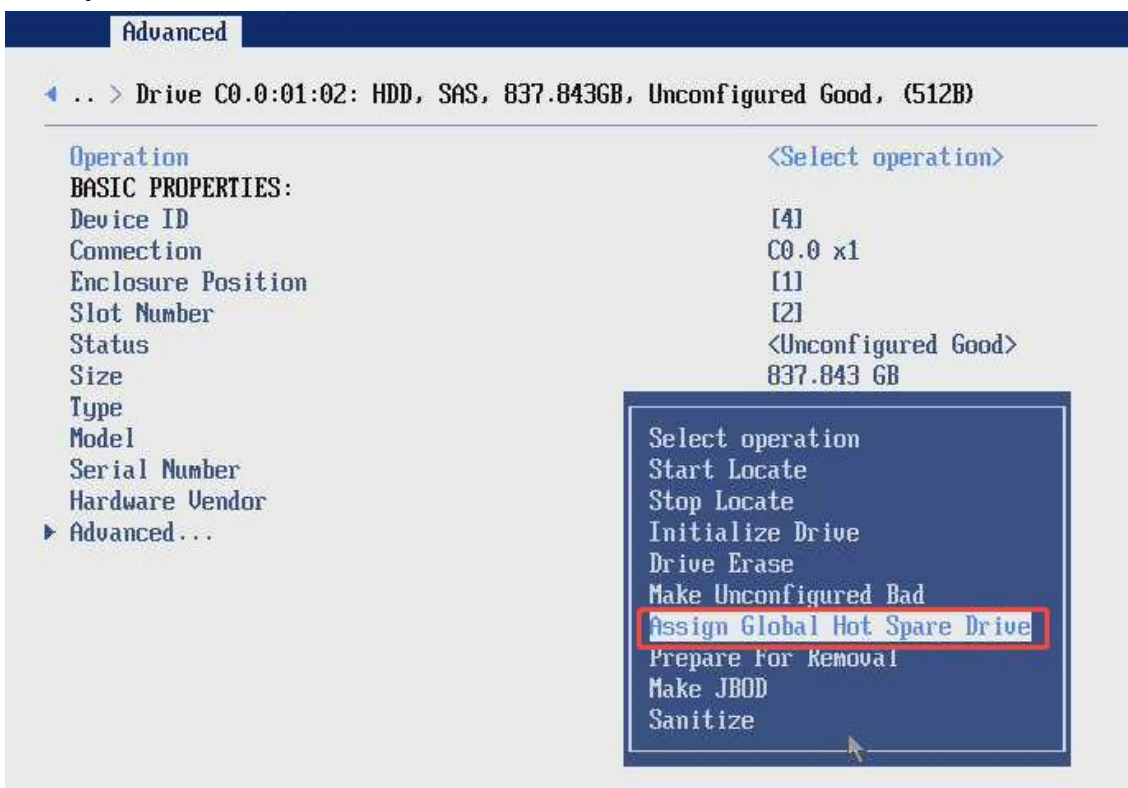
Advanced

.. > Drive C0.0:01:02: HDD, SAS, 837.843GB, Unconfigured Good, (512B)

Operation <Select operation>
BASIC PROPERTIES:
Device ID [4]
Connection C0.0 x1
Enclosure Position [1]
Slot Number [2]
Status <Unconfigured Good>
Size 837.843 GB
Type
Model
Serial Number
Hardware Vendor
Advanced...

Select operation
Start Locate
Stop Locate
Initialize Drive
Drive Erase
Make Unconfigured Bad
Assign Global Hot Spare Drive
Prepare For Removal
Make JBOD
Sanitize